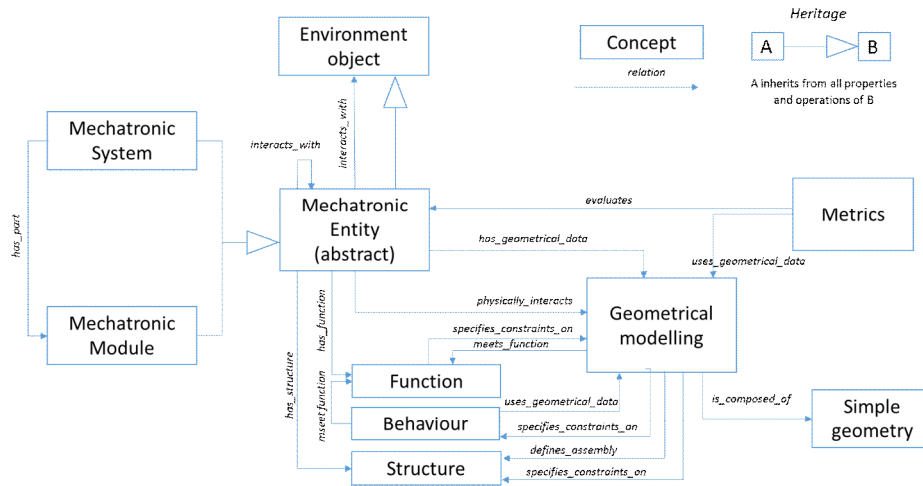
Environment object

Concept

relation

Heritage

A

B

A inherits from all properties and operations of B

Mechatronic System

interacts_with

interacts_with

Mechatronic Entity (abstract)

evaluates

Metrics

has_part

has_geometrical_data

uses_geometrical_data

physically_interacts

Mechatronic Module

Geometrical modelling

specifies_constraints_on

has_function

meets_function

has_structure

Function

meetfunction

uses_geometrical_data

is_composed_of

Simple geometry

Behaviour

specifies_constraints_on

defines_assembly

Structure

specifies_constraints_on